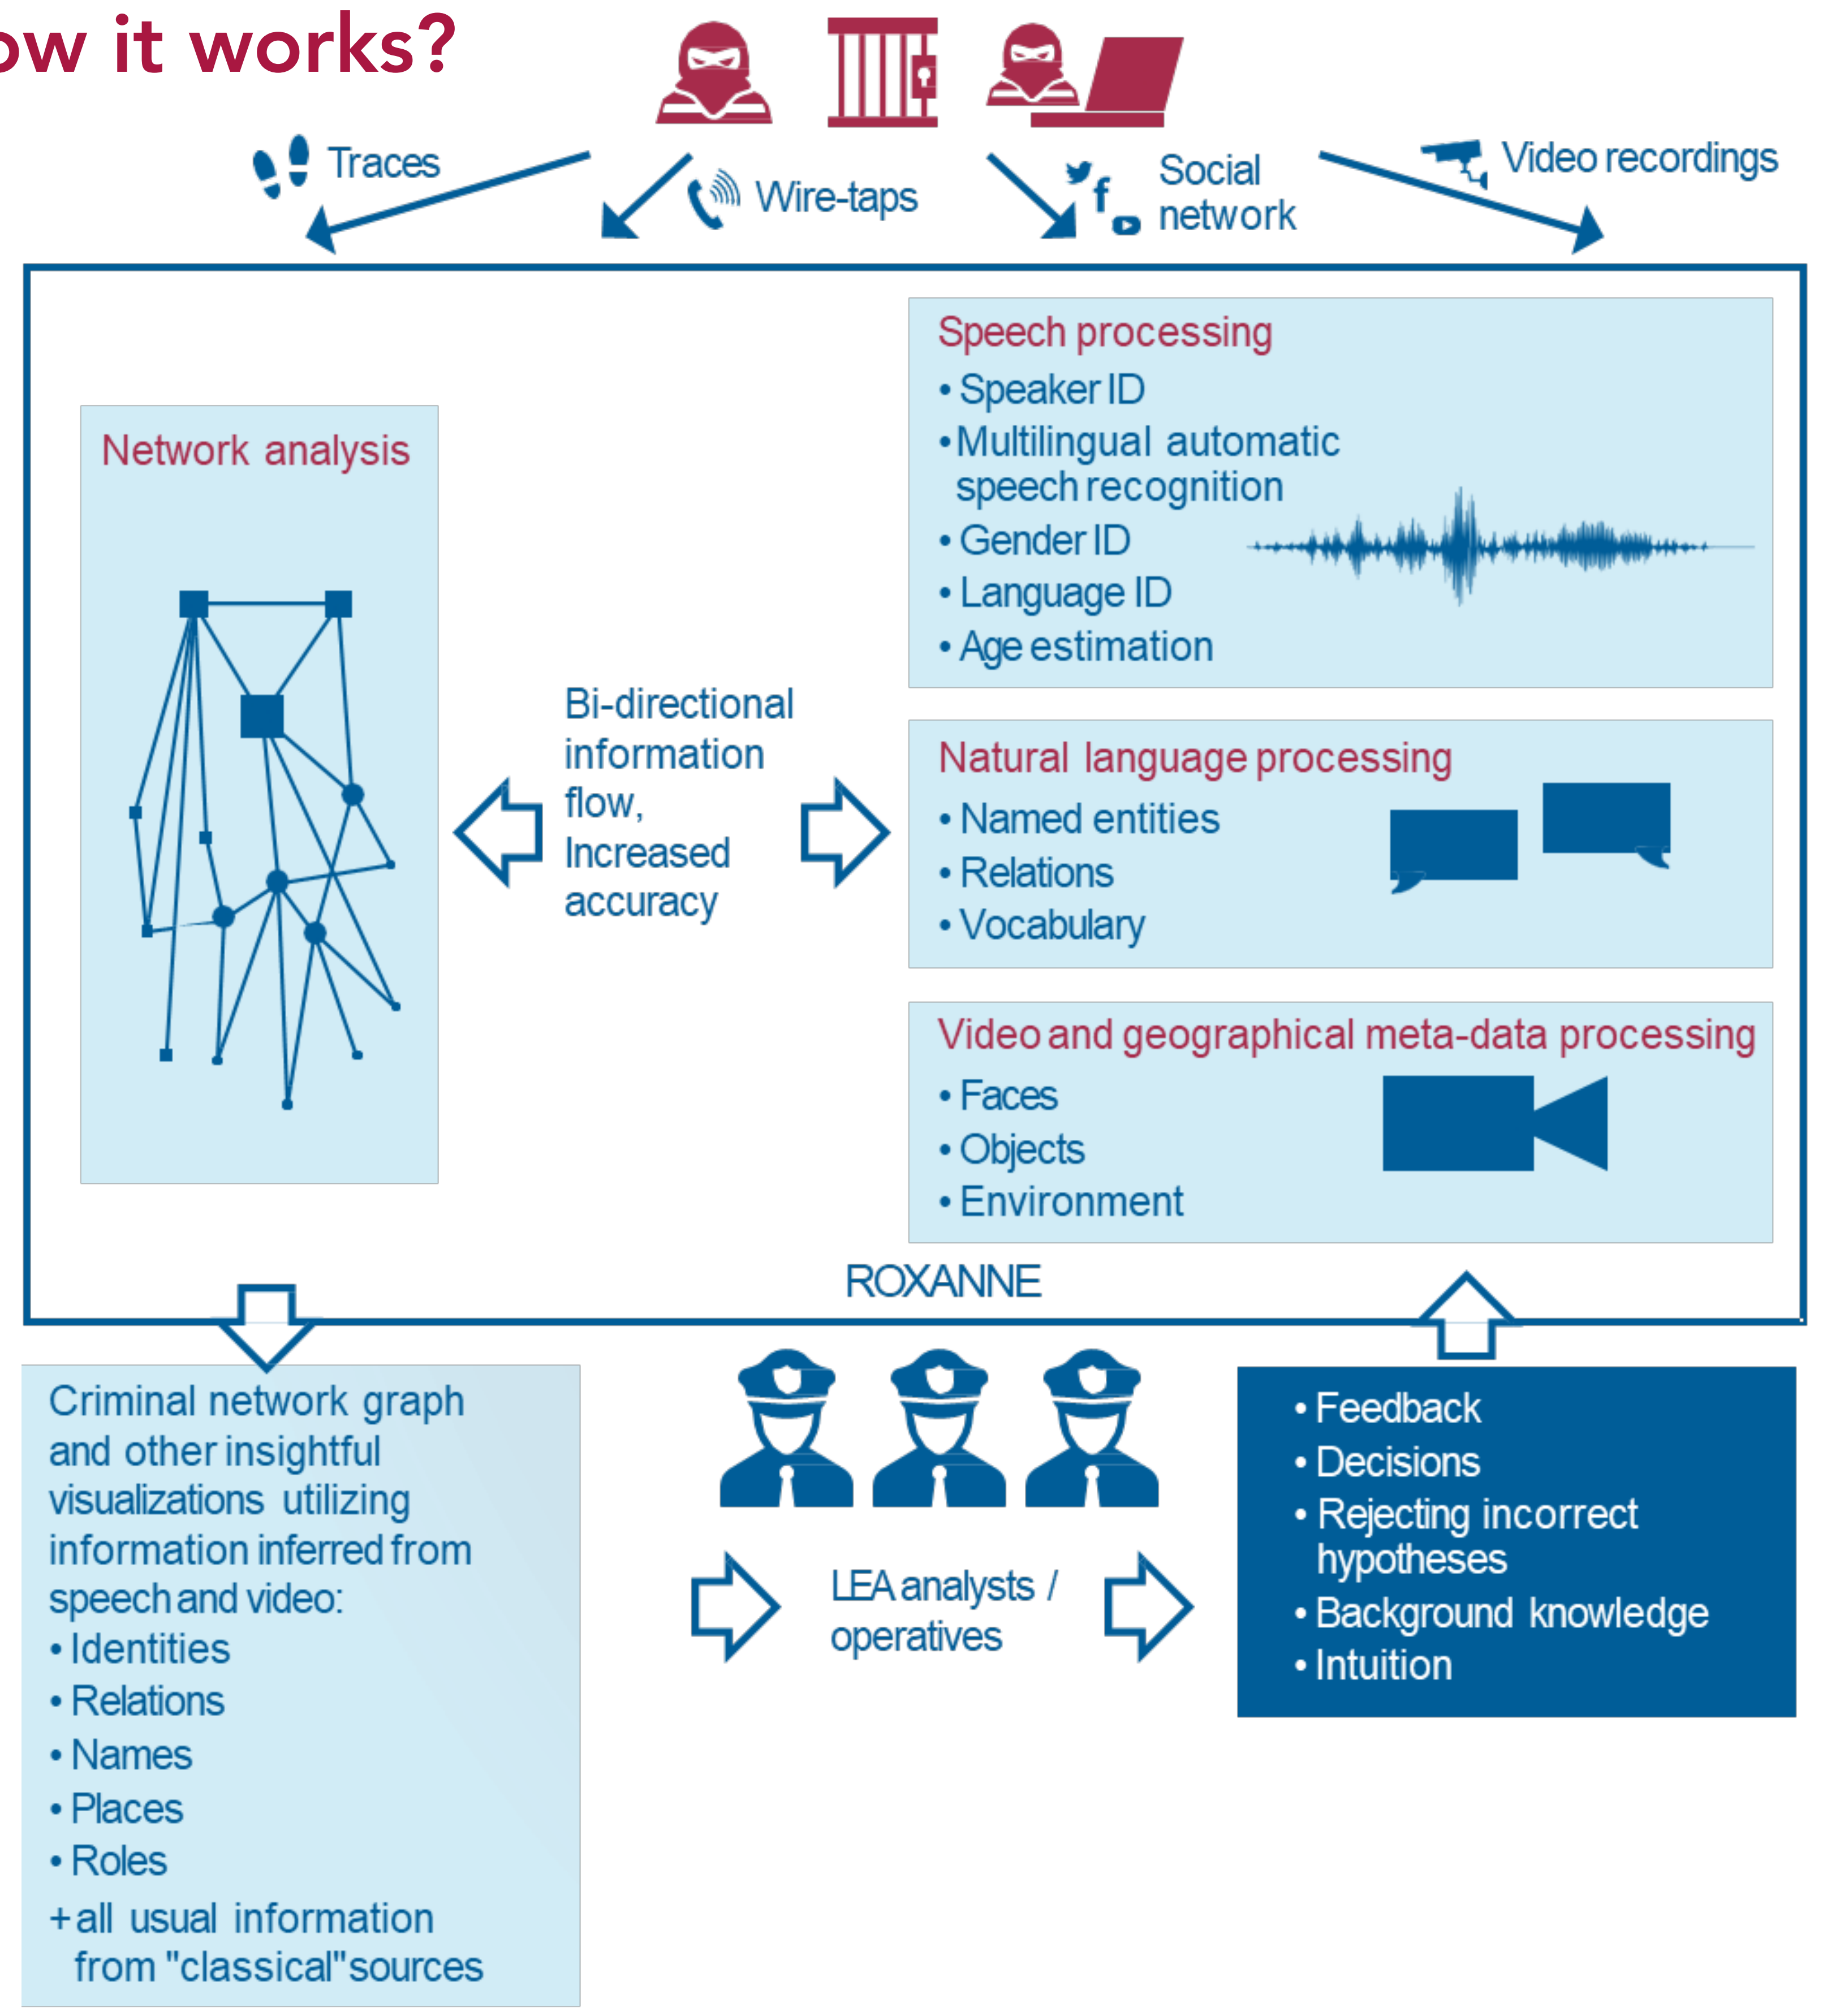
ow it works?

Traces

Wire-taps

Social network

Video recordings

Network analysis

Bi-directional information flow, Increased accuracy

Speech processing
• Speaker ID
• Multilingual automatic speech recognition
• Gender ID
• Language ID
• Age estimation

Natural language processing
• Named entities
• Relations
• Vocabulary

Video and geographical meta-data processing
• Faces
• Objects
• Environment

ROXANNE

Criminal network graph and other insightful visualizations utilizing information inferred from speech and video:
• Identities
• Relations
• Names
• Places
• Roles
+ all usual information from "classical" sources

LEA analysts / operatives

• Feedback
• Decisions
• Rejecting incorrect hypotheses
• Background knowledge
• Intuition